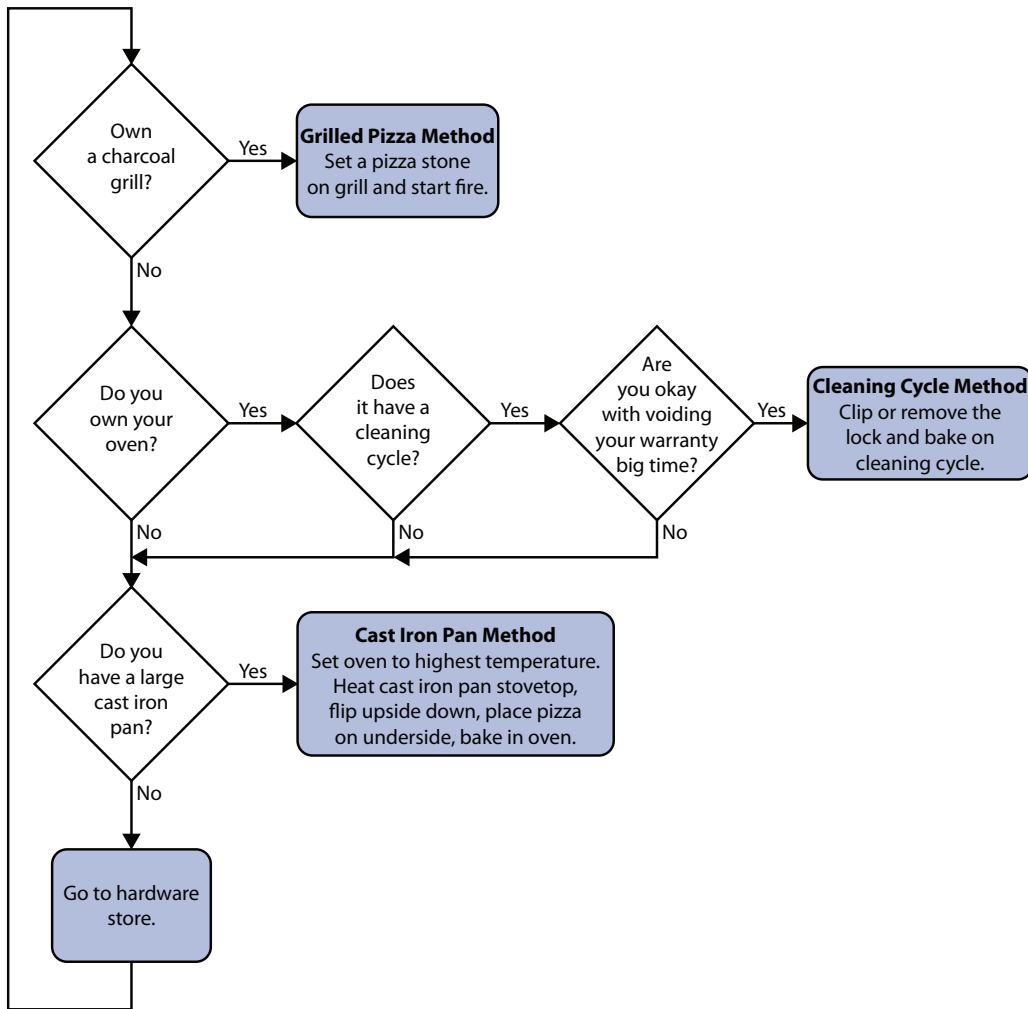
Own a charcoal grill?

Yes

Grilled Pizza Method
Set a pizza stone on grill and start fire.

No

Do you own your oven?

Yes

Does it have a cleaning cycle?

Yes

Are you okay with voiding your warranty big time?

Yes

Cleaning Cycle Method
Clip or remove the lock and bake on cleaning cycle.

No

No

No

Do you have a large cast iron pan?

Yes

Cast Iron Pan Method
Set oven to highest temperature. Heat cast iron pan stovetop, flip upside down, place pizza on underside, bake in oven.

No

Go to hardware store.